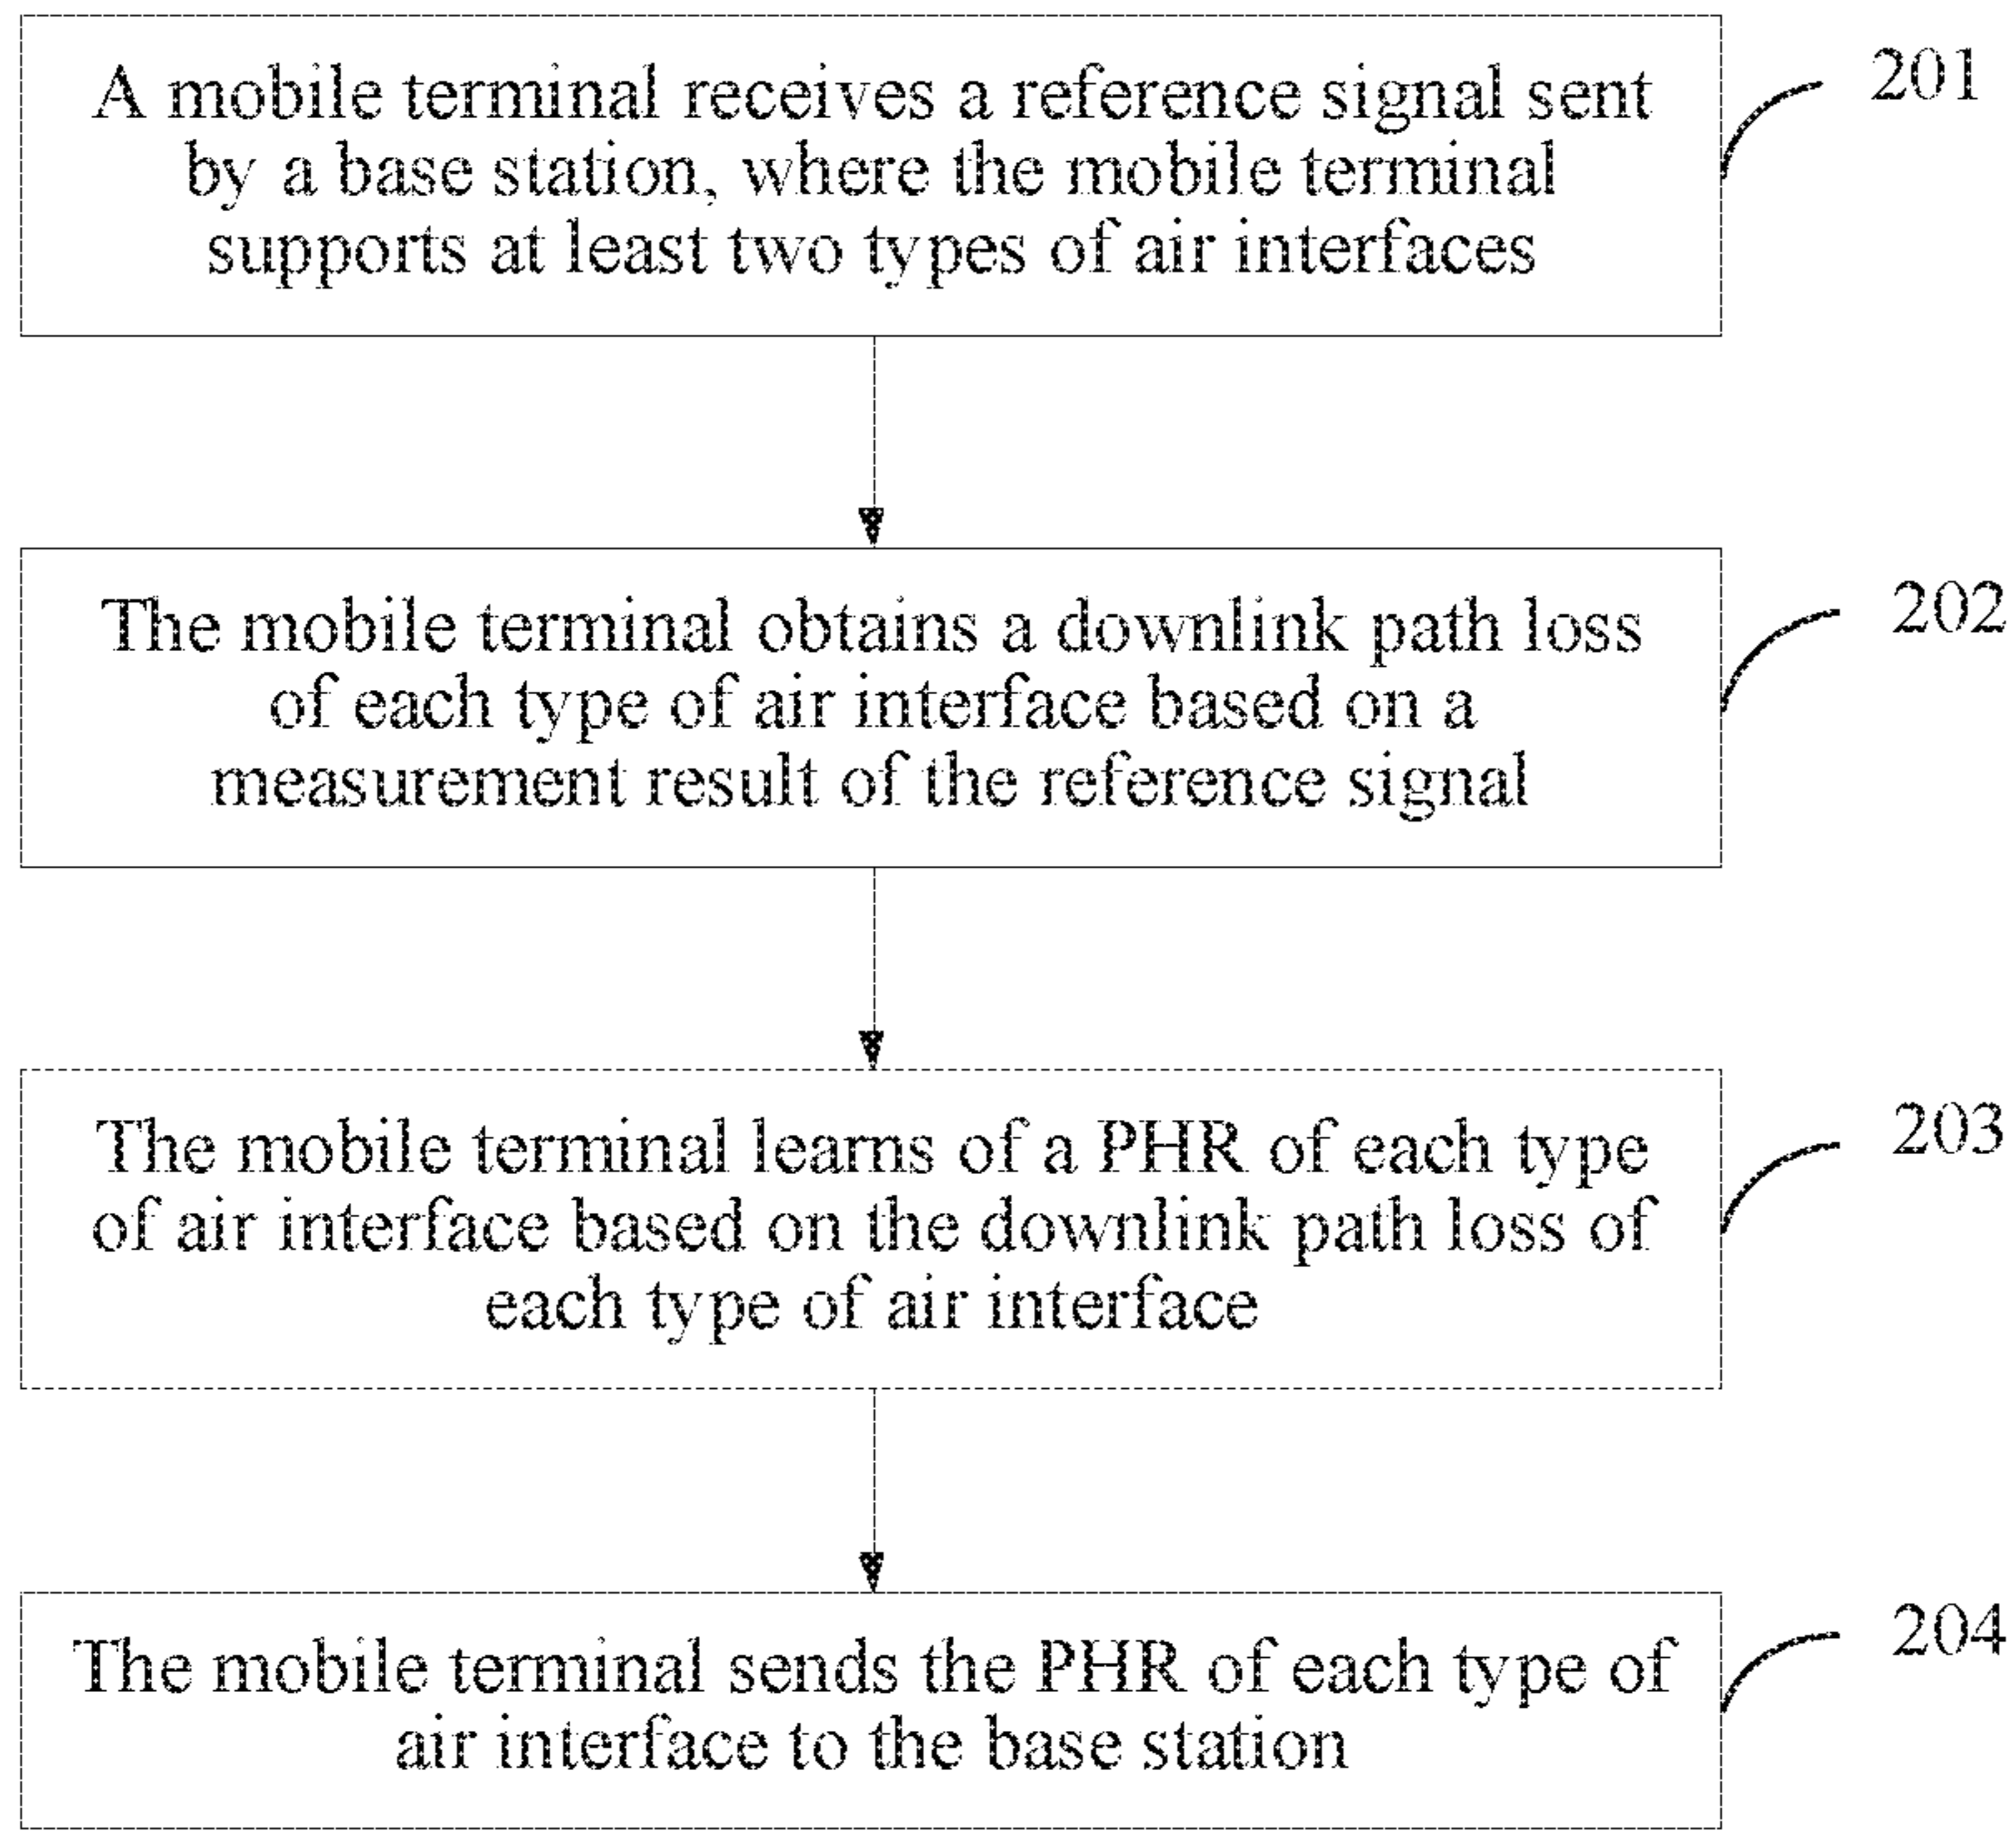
A mobile terminal receives a reference signal sent by a base station, where the mobile terminal supports at least two types of air interfaces

201

The mobile terminal obtains a downlink path loss of each type of air interface based on a measurement result of the reference signal

202

The mobile terminal learns of a PHR of each type of air interface based on the downlink path loss of each type of air interface

203

The mobile terminal sends the PHR of each type of air interface to the base station

204